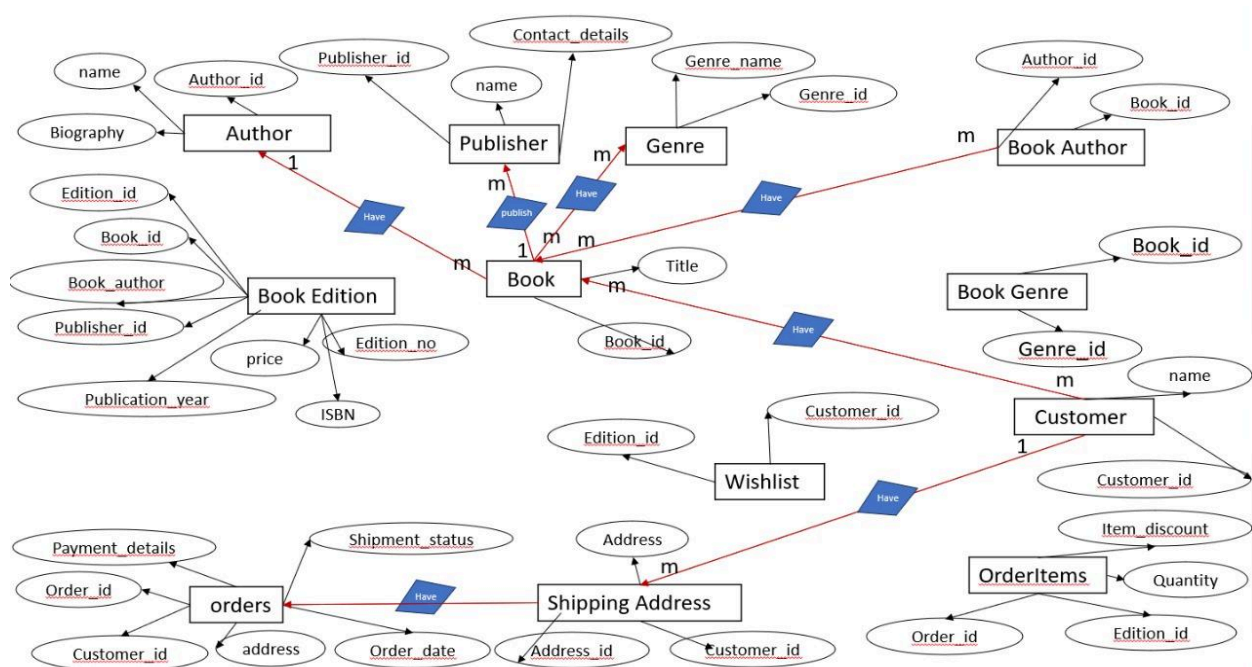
Contact_details
Publisher_id
name
Author_id
name
Genre_name
Genre_id
Author_id
Book_id
Biography
Author
Publisher
Genre
Book Author
1
m
m
m
Have
publish
Have
Have
Edition_id
Book_id
Book_author
Publisher_id
Book Edition
m
1
m
m
Book
Title
m
Book_id
Book Genre
Genre_id
Have
price
Edition_no
Book_id
Publication_year
ISBN
m
name
Customer_id
Customer
Edition_id
Wishlist
1
Customer_id
Have
Payment_details
Shipment_status
Address
Item_discount
m
Order_id
orders
Have
Shipping Address
OrderItems
Quantity
Customer_id
address
Order_date
Address_id
Customer_id
Order_id
Edition_id